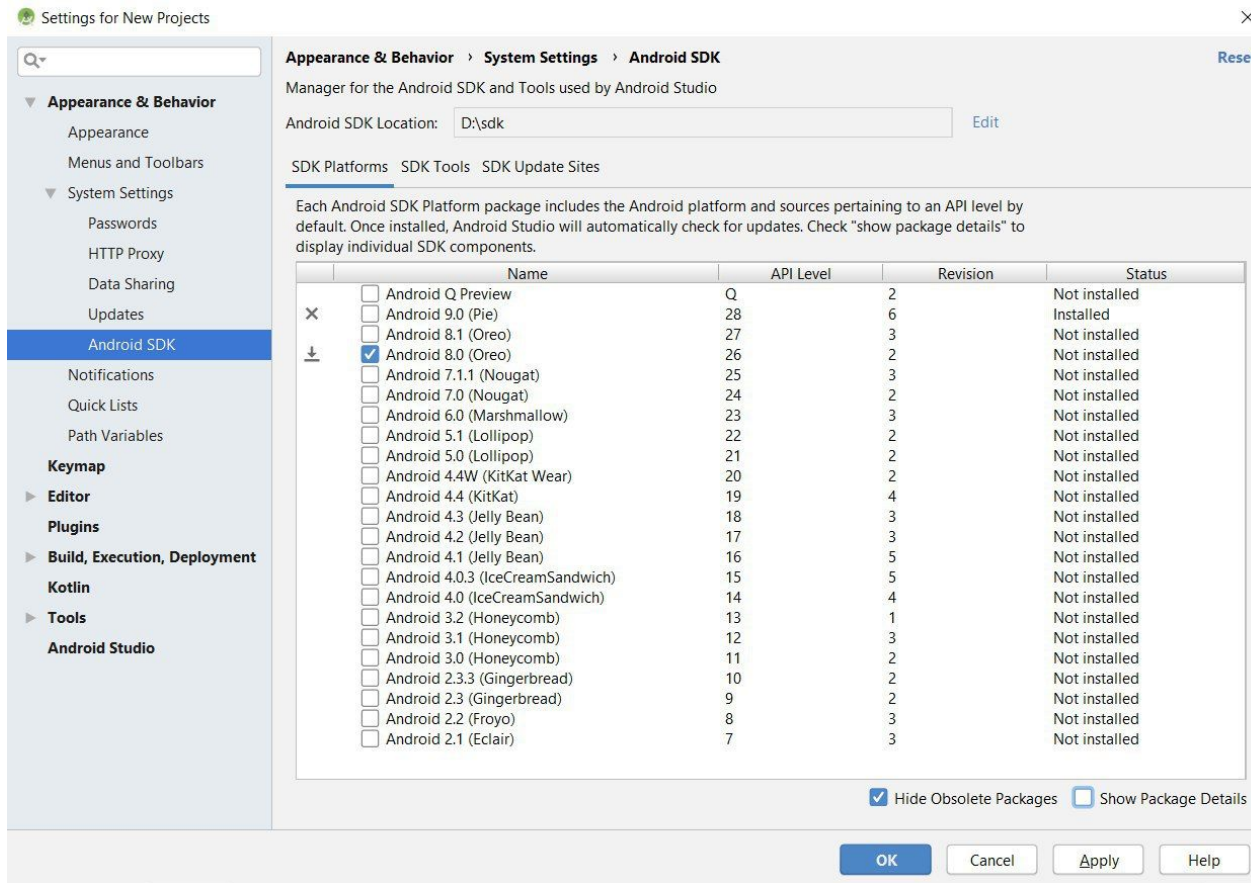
Settings for New Projects

Q▾

Appearance & Behavior
Appearance
Menus and Toolbars
System Settings
Passwords
HTTP Proxy
Data Sharing
Updates
Android SDK
Notifications
Quick Lists
Path Variables
Keymap
Editor
Plugins
Build, Execution, Deployment
Kotlin
Tools
Android Studio

Appearance & Behavior › System Settings › Android SDK

Rese

Manager for the Android SDK and Tools used by Android Studio

Android SDK Location: D:\sdk Edit

SDK Platforms SDK Tools SDK Update Sites

Each Android SDK Platform package includes the Android platform and sources pertaining to an API level by default. Once installed, Android Studio will automatically check for updates. Check "show package details" to display individual SDK components.

| | Name | API Level | Revision | Status |
|---|---|---|---|---|
| | Android Q Preview | Q | 2 | Not installed |
| × | Android 9.0 (Pie) | 28 | 6 | Installed |
| | Android 8.1 (Oreo) | 27 | 3 | Not installed |
| ⤓ | Android 8.0 (Oreo) | 26 | 2 | Not installed |
| | Android 7.1.1 (Nougat) | 25 | 3 | Not installed |
| | Android 7.0 (Nougat) | 24 | 2 | Not installed |
| | Android 6.0 (Marshmallow) | 23 | 3 | Not installed |
| | Android 5.1 (Lollipop) | 22 | 2 | Not installed |
| | Android 5.0 (Lollipop) | 21 | 2 | Not installed |
| | Android 4.4W (KitKat Wear) | 20 | 2 | Not installed |
| | Android 4.4 (KitKat) | 19 | 4 | Not installed |
| | Android 4.3 (Jelly Bean) | 18 | 3 | Not installed |
| | Android 4.2 (Jelly Bean) | 17 | 3 | Not installed |
| | Android 4.1 (Jelly Bean) | 16 | 5 | Not installed |
| | Android 4.0.3 (IceCreamSandwich) | 15 | 5 | Not installed |
| | Android 4.0 (IceCreamSandwich) | 14 | 4 | Not installed |
| | Android 3.2 (Honeycomb) | 13 | 1 | Not installed |
| | Android 3.1 (Honeycomb) | 12 | 3 | Not installed |
| | Android 3.0 (Honeycomb) | 11 | 2 | Not installed |
| | Android 2.3.3 (Gingerbread) | 10 | 2 | Not installed |
| | Android 2.3 (Gingerbread) | 9 | 2 | Not installed |
| | Android 2.2 (Froyo) | 8 | 3 | Not installed |
| | Android 2.1 (Eclair) | 7 | 3 | Not installed |

Hide Obsolete Packages Show Package Details

OK Cancel Apply Help